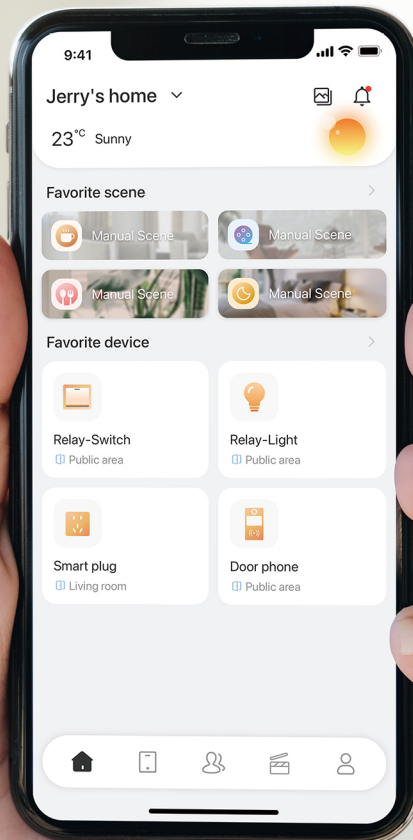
9:41

Jerry's home

23°C Sunny

Favorite scene

Manual Scene
Manual Scene
Manual Scene
Manual Scene

Favorite device

Relay-Switch
Public area

Relay-Light
Public area

Smart plug
Living room

Door phone
Public area